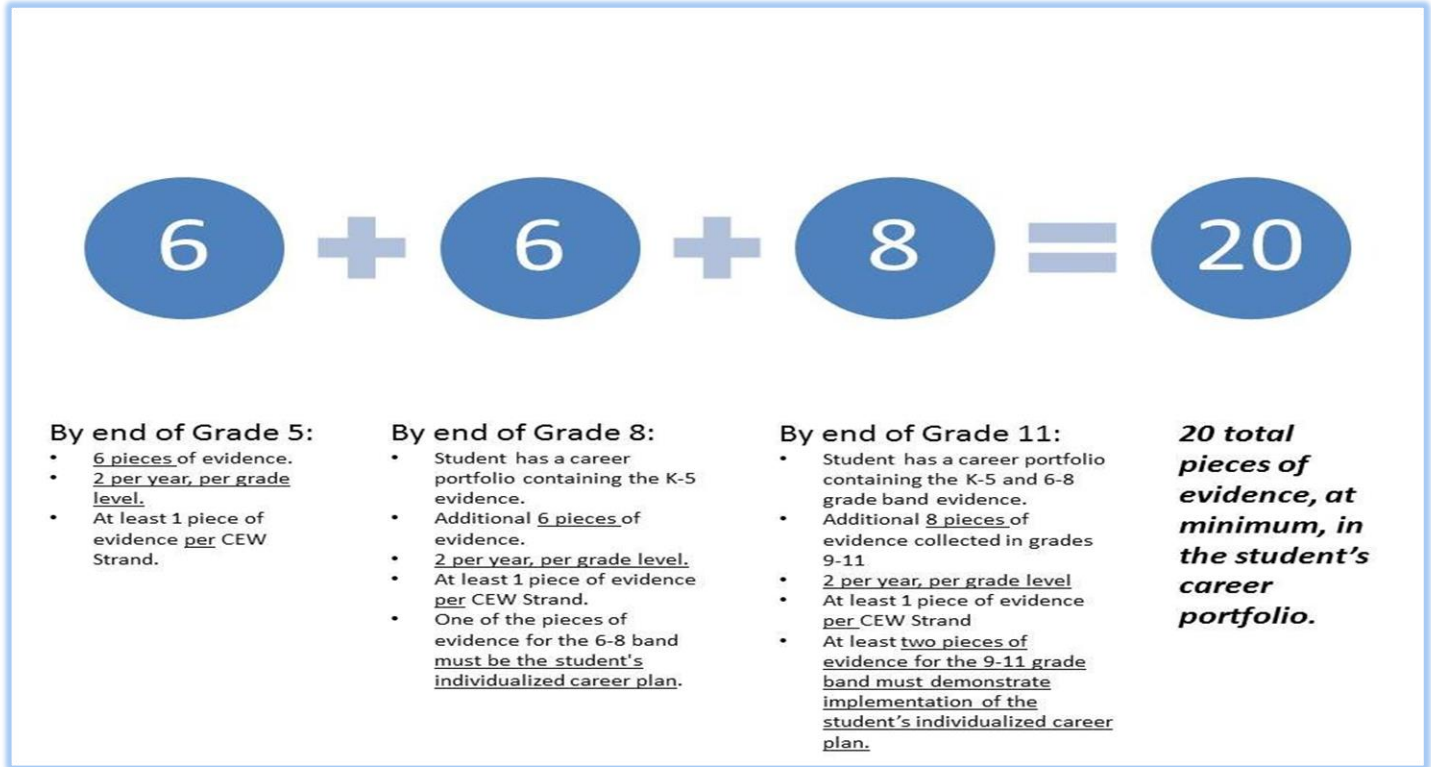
6 + 6 + 8 = 20

By end of Grade 5:
- 6 pieces of evidence.
- 2 per year, per grade level.
- At least 1 piece of evidence per CEW Strand.

By end of Grade 8:
- Student has a career portfolio containing the K-5 evidence.
- Additional 6 pieces of evidence.
- 2 per year, per grade level.
- At least 1 piece of evidence per CEW Strand.
- One of the pieces of evidence for the 6-8 band must be the student's individualized career plan.

By end of Grade 11:
- Student has a career portfolio containing the K-5 and 6-8 grade band evidence.
- Additional 8 pieces of evidence collected in grades 9-11
- 2 per year, per grade level
- At least 1 piece of evidence per CEW Strand
- At least two pieces of evidence for the 9-11 grade band must demonstrate implementation of the student's individualized career plan.

20 total pieces of evidence, at minimum, in the student's career portfolio.